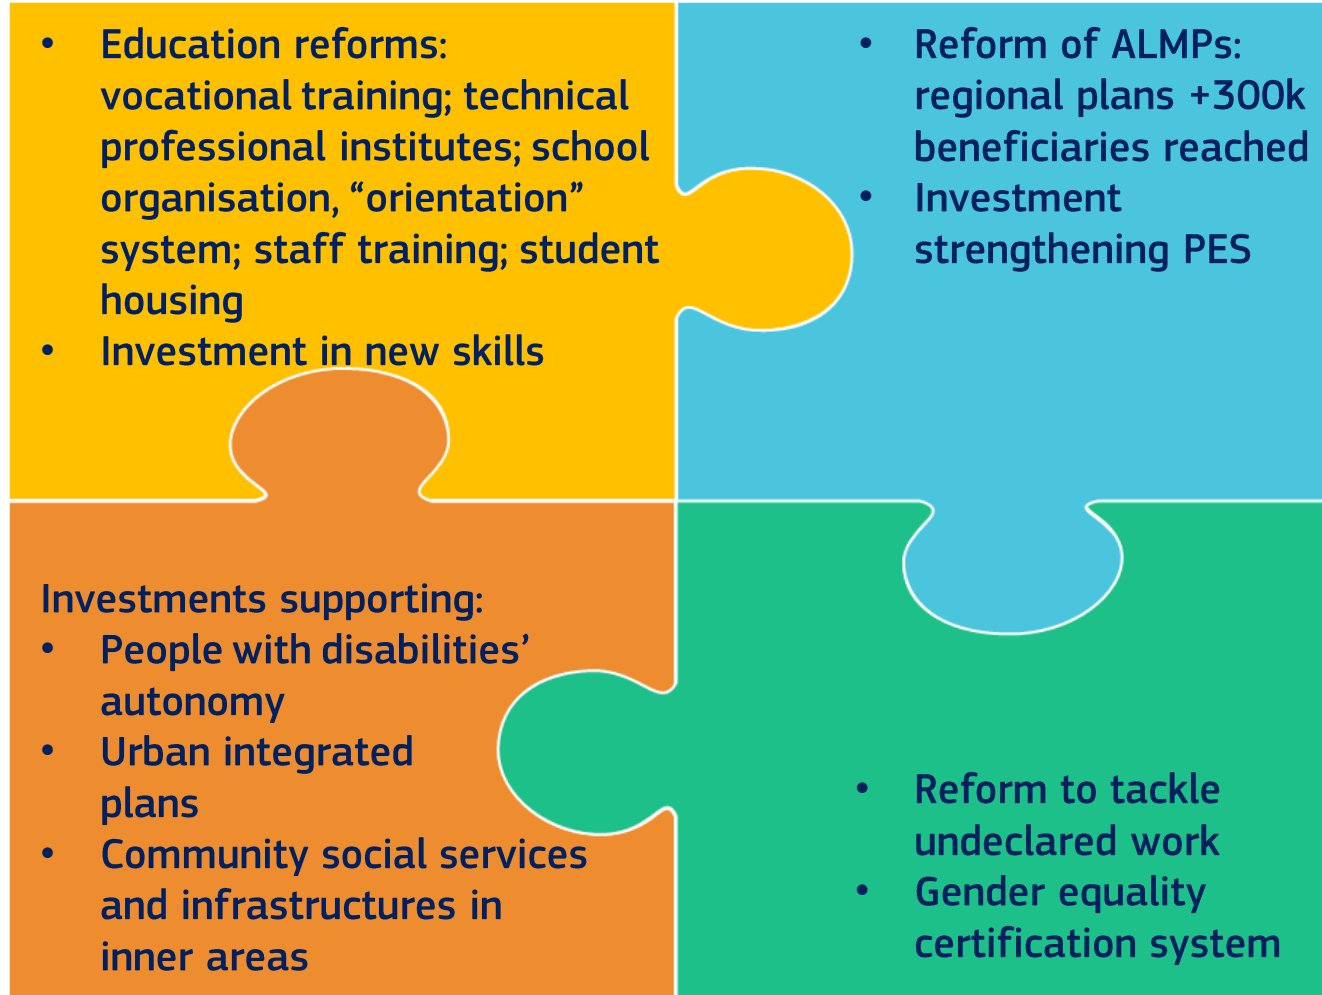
- Education reforms: vocational training; technical professional institutes; school organisation, “orientation” system; staff training; student housing
- Investment in new skills

- Reform of ALMPs: regional plans +300k beneficiaries reached
- Investment strengthening PES

Investments supporting:
- People with disabilities’ autonomy
- Urban integrated plans
- Community social services and infrastructures in inner areas

- Reform to tackle undeclared work
- Gender equality certification system